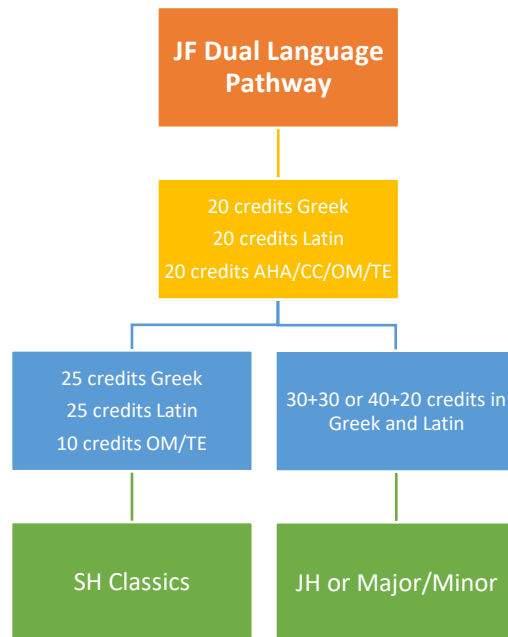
JF Dual Language Pathway

20 credits Greek
20 credits Latin
20 credits AHA/CC/OM/TE

25 credits Greek
25 credits Latin
10 credits OM/TE

30+30 or 40+20 credits in Greek and Latin

SH Classics

JH or Major/Minor